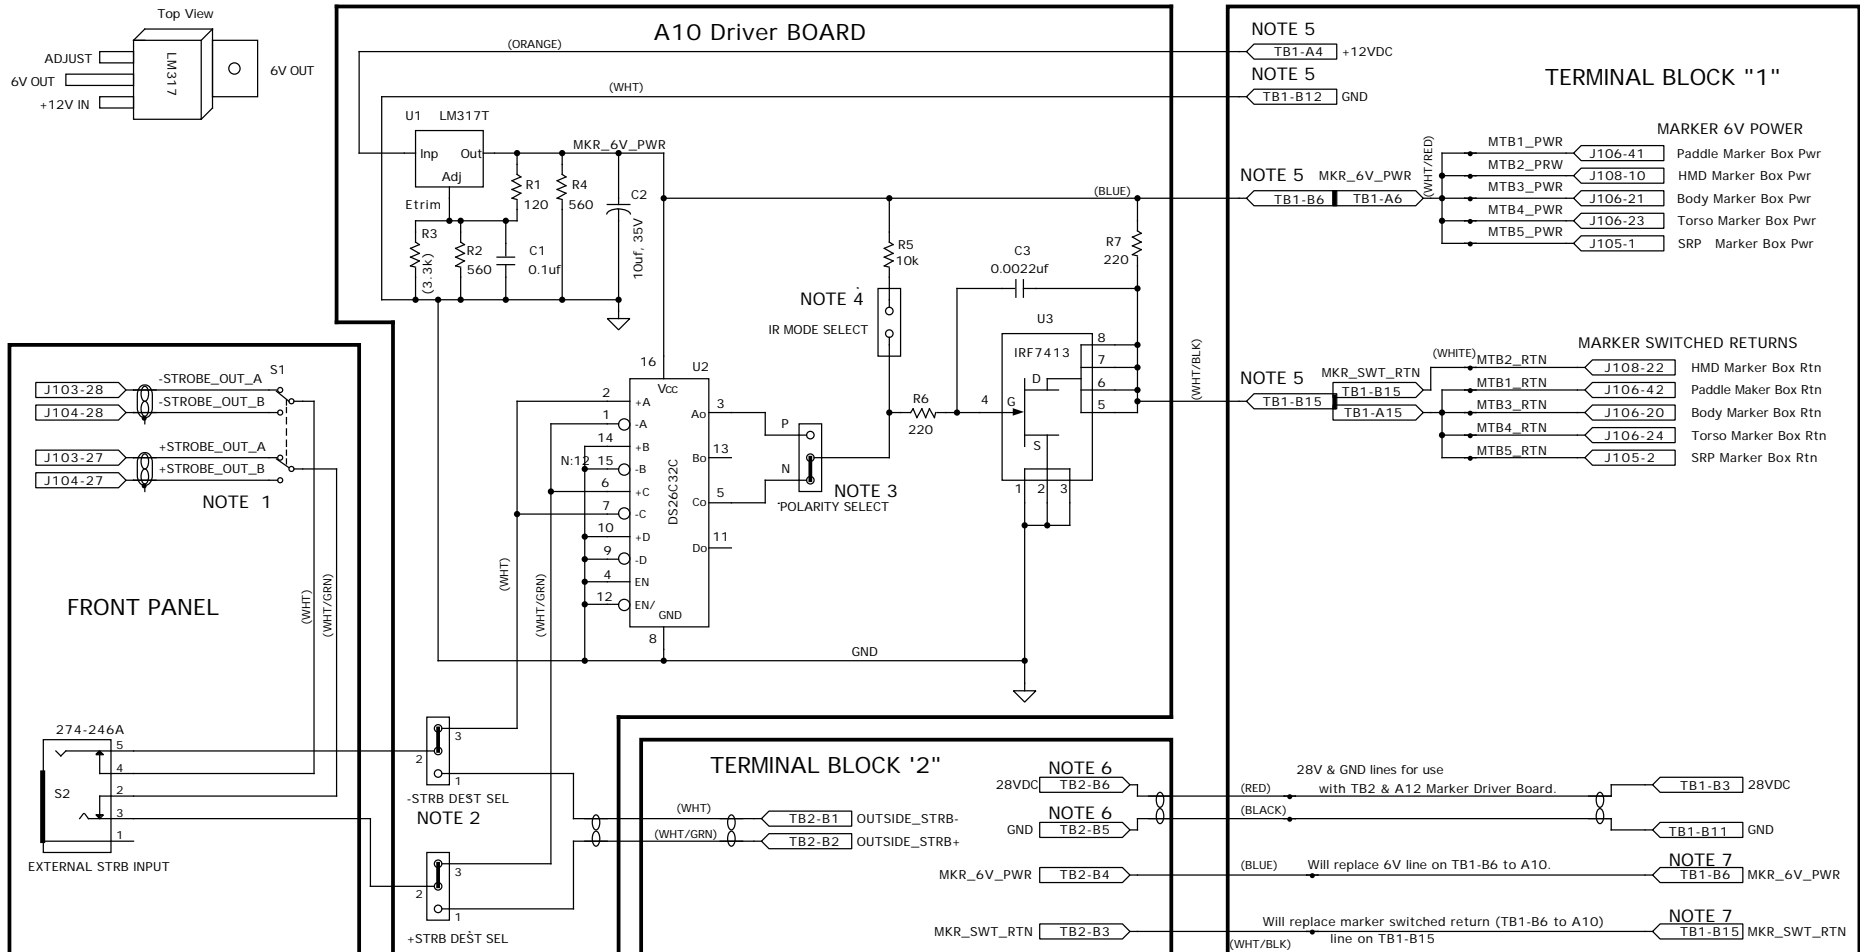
Top View

ADJUST
6V OUT
+12V IN
LM317
6V OUT

A10 Driver BOARD

(ORANGE)
(WHT)
U1 LM317T
Inp Out
Adj
MKR_6V_PWR
Etrim
R1 120
R4 560
C2
10uf, 35V
R3 (3.3k)
R2 560
C1 0.1uf
(BLUE)
R5 10k
R7 220
C3 0.0022uf
NOTE 4
IR MODE SELECT
U3
IRF7413
8 7 6 5
D
G
S
4
1 2 3
R6 220
16
U2
Vcc
2 +A
1 -A
14 +B
N:12 15 -B
6 +C
7 -C
10 +D
9 -D
4 EN
12 EN/
GND
8
Ao 3
Bo 13
Co 5
Do 11
DS26C32C
P
N
NOTE 3
POLARITY SELECT
GND
(WHT)
(WHT/GRN)

NOTE 5
TB1-A4 +12VDC
NOTE 5
TB1-B12 GND

TERMINAL BLOCK "1"

MARKER 6V POWER
(WHT/RED)
MTB1_PWR J106-41 Paddle Marker Box Pwr
MTB2_PRW J108-10 HMD Marker Box Pwr
NOTE 5 MKR_6V_PWR
TB1-B6 TB1-A6
MTB3_PWR J106-21 Body Marker Box Pwr
MTB4_PWR J106-23 Torso Marker Box Pwr
MTB5_PWR J105-1 SRP Marker Box Pwr

MARKER SWITCHED RETURNS
(WHT/BLK)
(WHITE) MTB2_RTN J108-22 HMD Marker Box Rtn
NOTE 5 MKR_SWT_RTN
TB1-B15 TB1-B15 TB1-A15
MTB1_RTN J106-42 Paddle Maker Box Rtn
MTB3_RTN J106-20 Body Marker Box Rtn
MTB4_RTN J106-24 Torso Marker Box Rtn
MTB5_RTN J105-2 SRP Marker Box Rtn

S1
J103-28 -STROBE_OUT_A
J104-28 -STROBE_OUT_B
J103-27 +STROBE_OUT_A
J104-27 +STROBE_OUT_B
NOTE 1

FRONT PANEL

(WHT)
(WHT/GRN)
274-246A
5
4
S2
2
3
1
EXTERNAL STRB INPUT

3
2
1
-STRB DEST SEL
NOTE 2
3
2
1
+STRB DEST SEL

TERMINAL BLOCK '2"
NOTE 6
28VDC TB2-B6
NOTE 6
GND TB2-B5
(WHT)
TB2-B1 OUTSIDE_STRB-
(WHT/GRN)
TB2-B2 OUTSIDE_STRB+
MKR_6V_PWR TB2-B4
MKR_SWT_RTN TB2-B3

28V & GND lines for use with TB2 & A12 Marker Driver Board.
(RED)
(BLACK)
TB1-B3 28VDC
TB1-B11 GND
(BLUE) Will replace 6V line on TB1-B6 to A10.
NOTE 7
TB1-B6 MKR_6V_PWR
Will replace marker switched return (TB1-B6 to A10) line on TB1-B15
(WHT/BLK)
NOTE 7
TB1-B15 MKR_SWT_RTN